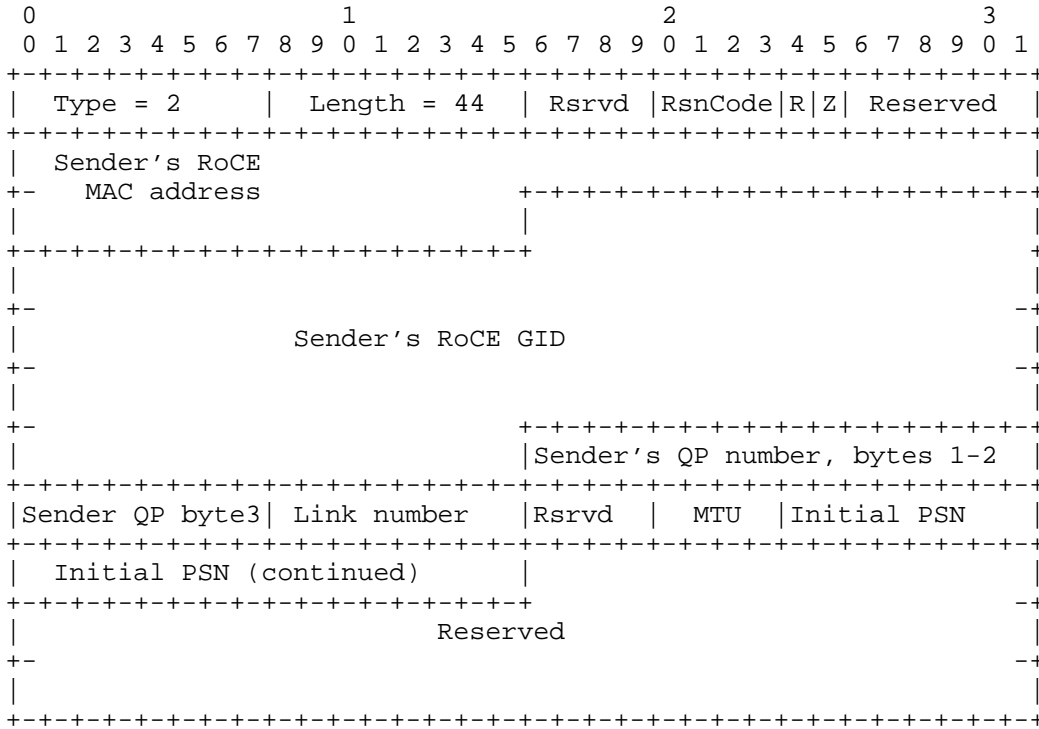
0                   1                   2                   3
0 1 2 3 4 5 6 7 8 9 0 1 2 3 4 5 6 7 8 9 0 1 2 3 4 5 6 7 8 9 0 1

| Type = 2 | Length = 44 | Rsrvd | RsnCode | R | Z | Reserved |
|---|---|---|---|---|---|---|

Sender's RoCE MAC address

Sender's RoCE GID

Sender's QP number, bytes 1-2

| Sender QP byte3 | Link number | Rsrvd | MTU | Initial PSN |
|---|---|---|---|---|

Initial PSN (continued)

Reserved